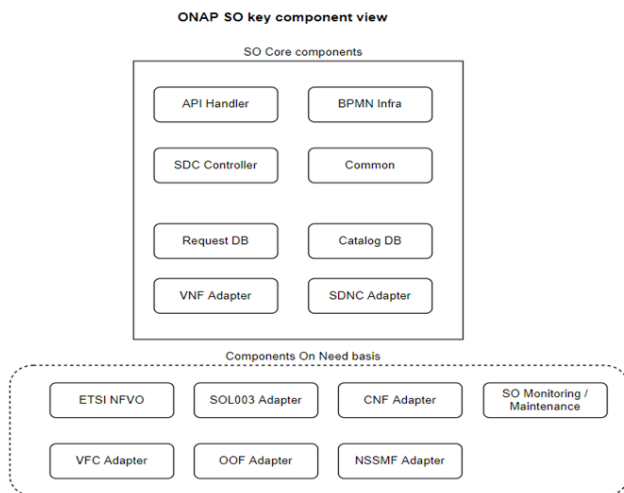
ONAP SO key component view

SO Core components

API Handler

BPMN Infra

SDC Controller

Common

Request DB

Catalog DB

VNF Adapter

SDNC Adapter

Components On Need basis

ETSI NFVO

SOL003 Adapter

CNF Adapter

SO Monitoring / Maintenance

VFC Adapter

OOF Adapter

NSSMF Adapter